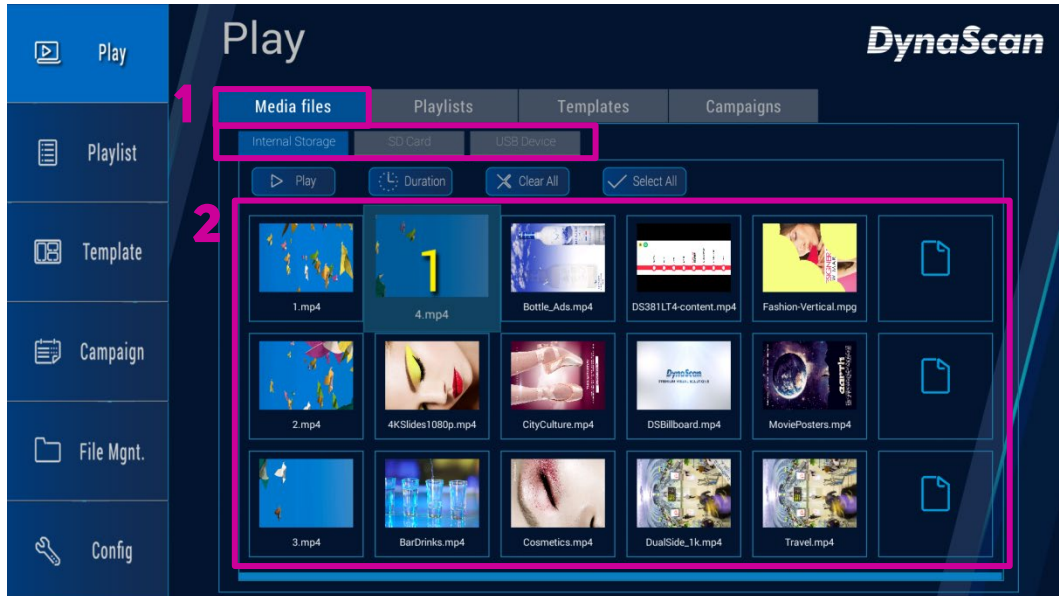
Play

Playlist

Template

Campaign

File Mgnt.

Config

Play

DynaScan

1

Media files

Playlists

Templates

Campaigns

Internal Storage

SD Card

USB Device

Play

Duration

Clear All

Select All

2

1

1.mp4

4.mp4

Bottle_Ads.mp4

DS381LT4-content.mp4

Fashion-Vertical.mpg

2.mp4

4KSlides1080p.mp4

CityCulture.mp4

DSBillboard.mp4

MoviePosters.mp4

3.mp4

BarDrinks.mp4

Cosmetics.mp4

DualSide_1k.mp4

Travel.mp4